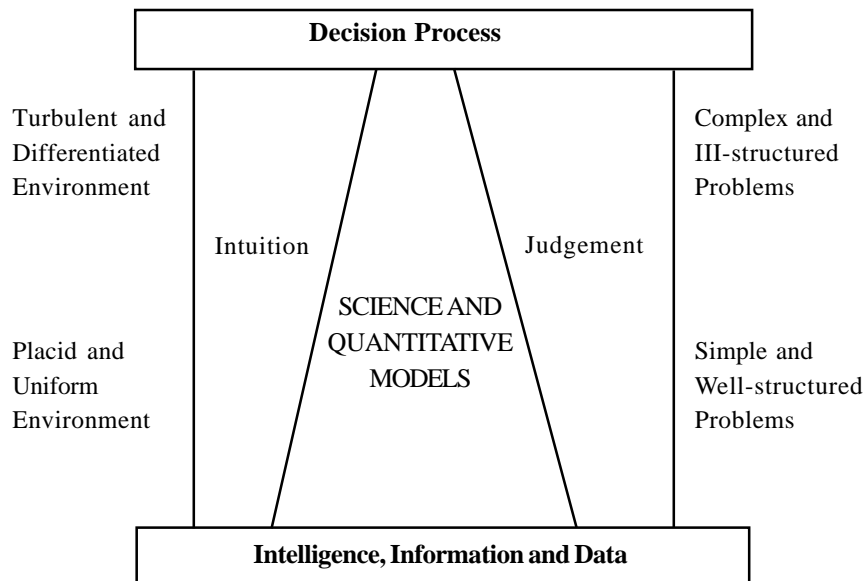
Decision Process

Turbulent and Differentiated Environment

Complex and III-structured Problems

Intuition

Judgement

SCIENCE AND QUANTITATIVE MODELS

Placid and Uniform Environment

Simple and Well-structured Problems

Intelligence, Information and Data